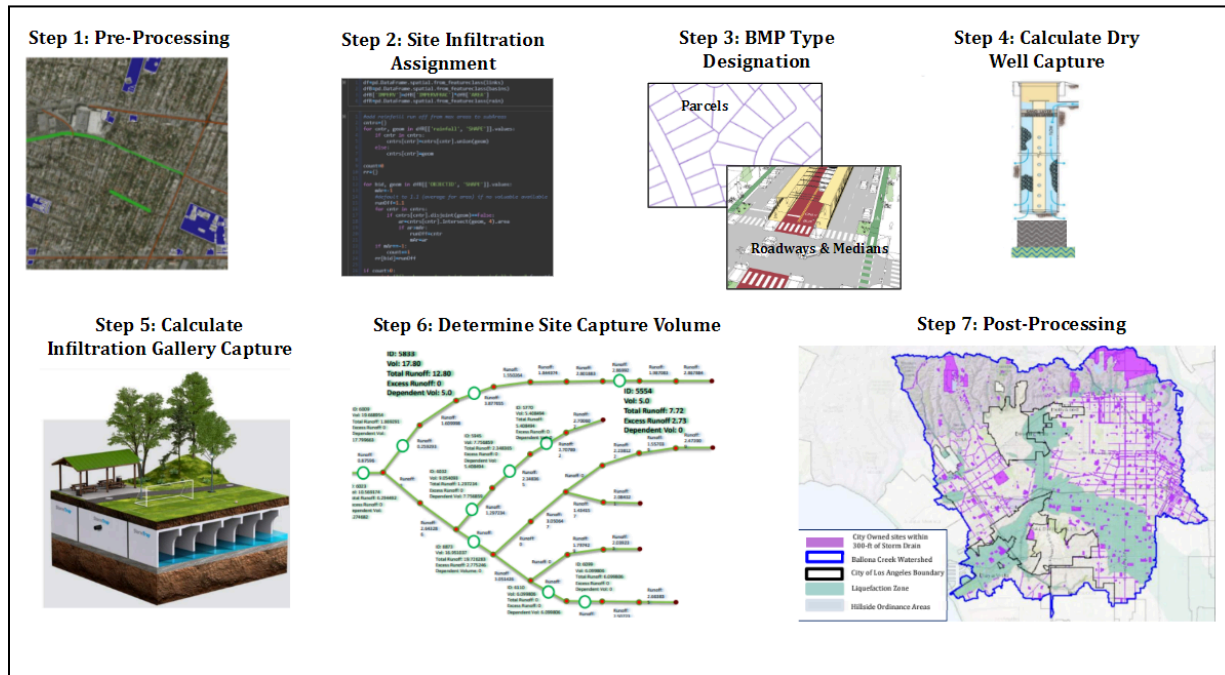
Step 1: Pre-Processing

Step 2: Site Infiltration Assignment

Step 3: BMP Type Designation

Parcels

Roadways & Medians

Step 4: Calculate Dry Well Capture

Step 5: Calculate Infiltration Gallery Capture

Step 6: Determine Site Capture Volume

ID: 5833
Vol: 17.80
Total Runoff: 12.80
Excess Runoff: 0
Dependent Vol: 5.0

ID: 5554
Vol: 5.0
Total Runoff: 7.72
Excess Runoff 2.73
Dependent Vol: 0

Step 7: Post-Processing

City Owned sites within 300-ft of Storm Drain
Ballona Creek Watershed
City of Los Angeles Boundary
Liquefaction Zone
Hillside Ordinance Areas